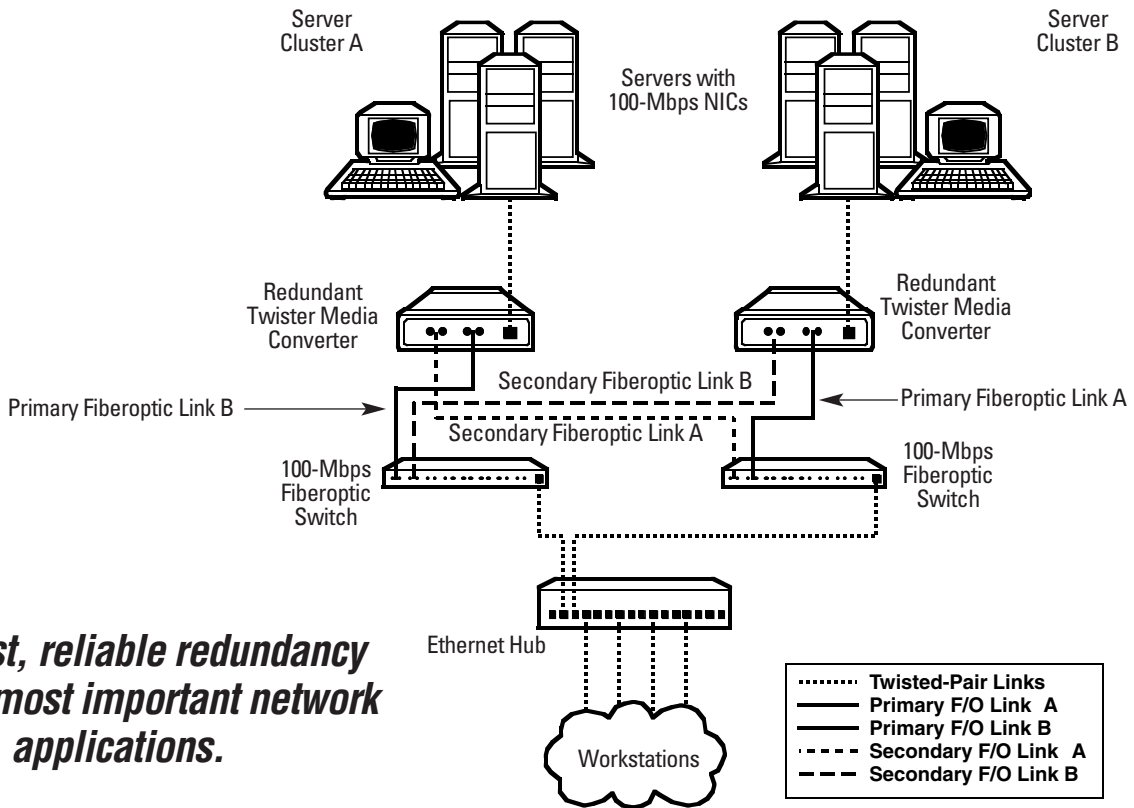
Server Cluster A

Server Cluster B

Servers with 100-Mbps NICs

Redundant Twister Media Converter

Redundant Twister Media Converter

Secondary Fiberoptic Link B

Primary Fiberoptic Link B

Primary Fiberoptic Link A

Secondary Fiberoptic Link A

100-Mbps Fiberoptic Switch

100-Mbps Fiberoptic Switch

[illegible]st, reliable redundancy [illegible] most important network applications.

Ethernet Hub

Workstations

Twisted-Pair Links
Primary F/O Link A
Primary F/O Link B
Secondary F/O Link A
Secondary F/O Link B